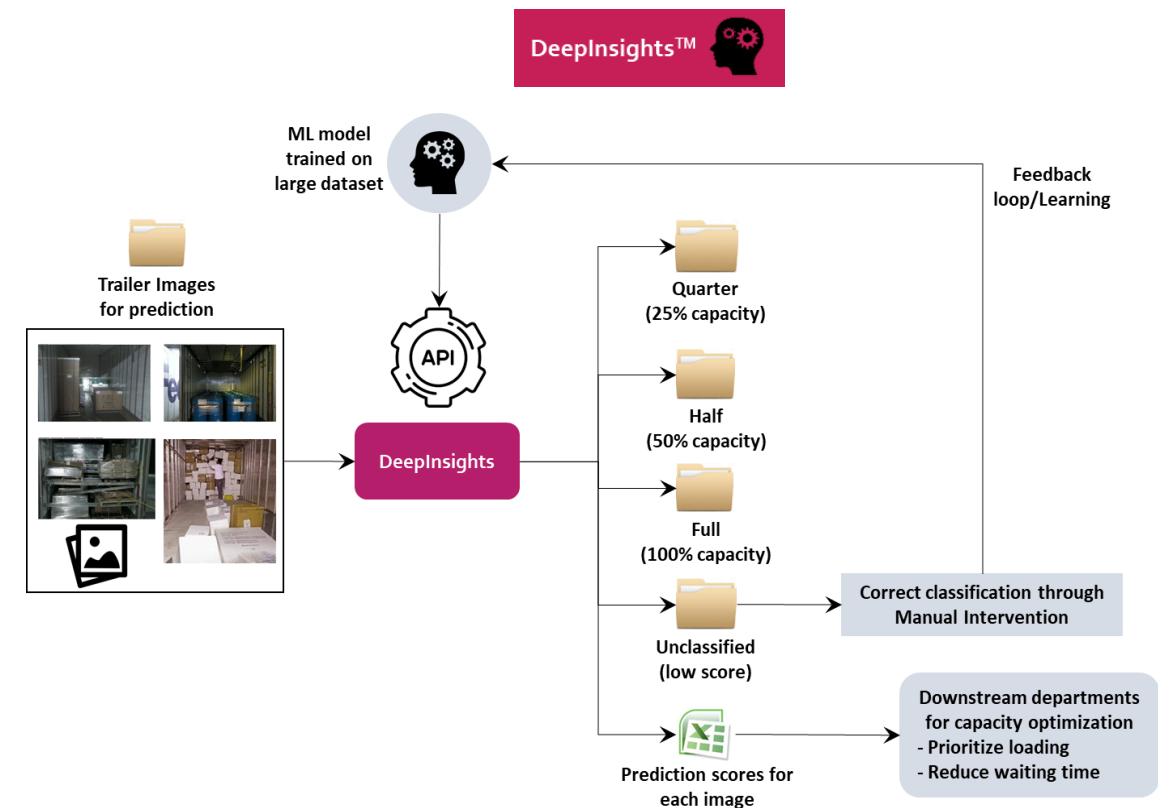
DeepInsights™

ML model trained on large dataset

Feedback loop/Learning

Trailer Images for prediction

API

DeepInsights

Quarter (25% capacity)

Half (50% capacity)

Full (100% capacity)

Unclassified (low score)

Correct classification through Manual Intervention

Prediction scores for each image

Downstream departments for capacity optimization
- Prioritize loading
- Reduce waiting time